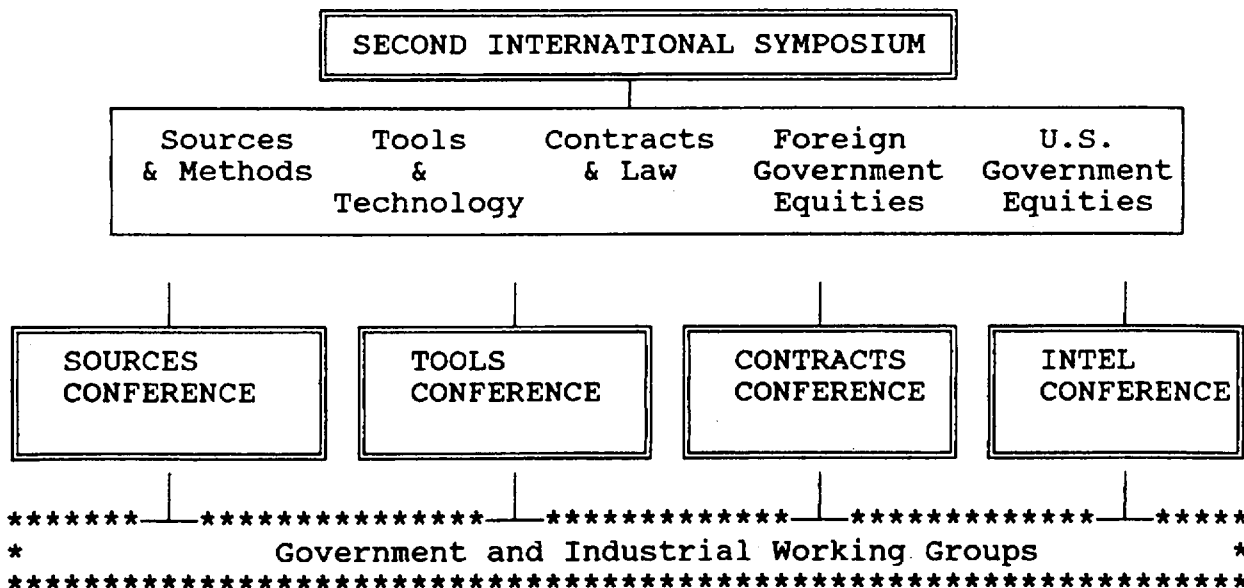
SECOND INTERNATIONAL SYMPOSIUM

Sources & Methods

Tools & Technology

Contracts & Law

Foreign Government Equities

U.S. Government Equities

SOURCES CONFERENCE

TOOLS CONFERENCE

CONTRACTS CONFERENCE

INTEL CONFERENCE

Government and Industrial Working Groups